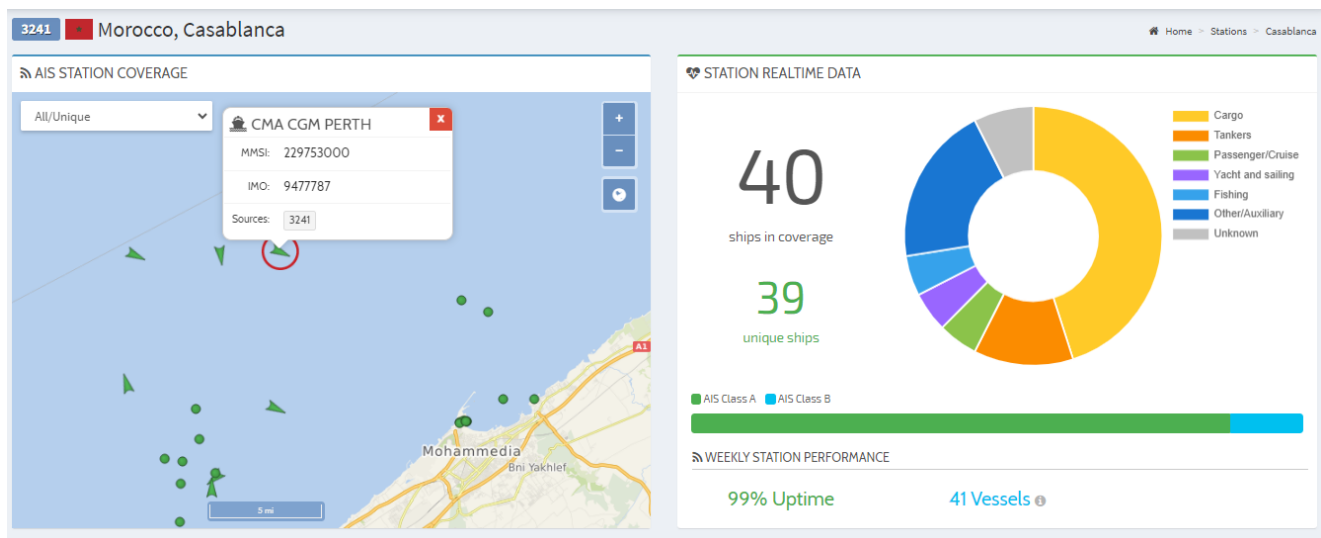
3241 Morocco, Casablanca

Home > Stations > Casablanca

AIS STATION COVERAGE

All/Unique

CMA CGM PERTH
MMSI: 229753000
IMO: 9477787
Sources: 3241

+
−

A1
Mohammedia
Bni Yakhlef
5 mi

STATION REALTIME DATA

40
ships in coverage

39
unique ships

Cargo
Tankers
Passenger/Cruise
Yacht and sailing
Fishing
Other/Auxiliary
Unknown

AIS Class A AIS Class B

WEEKLY STATION PERFORMANCE

99% Uptime
41 Vessels